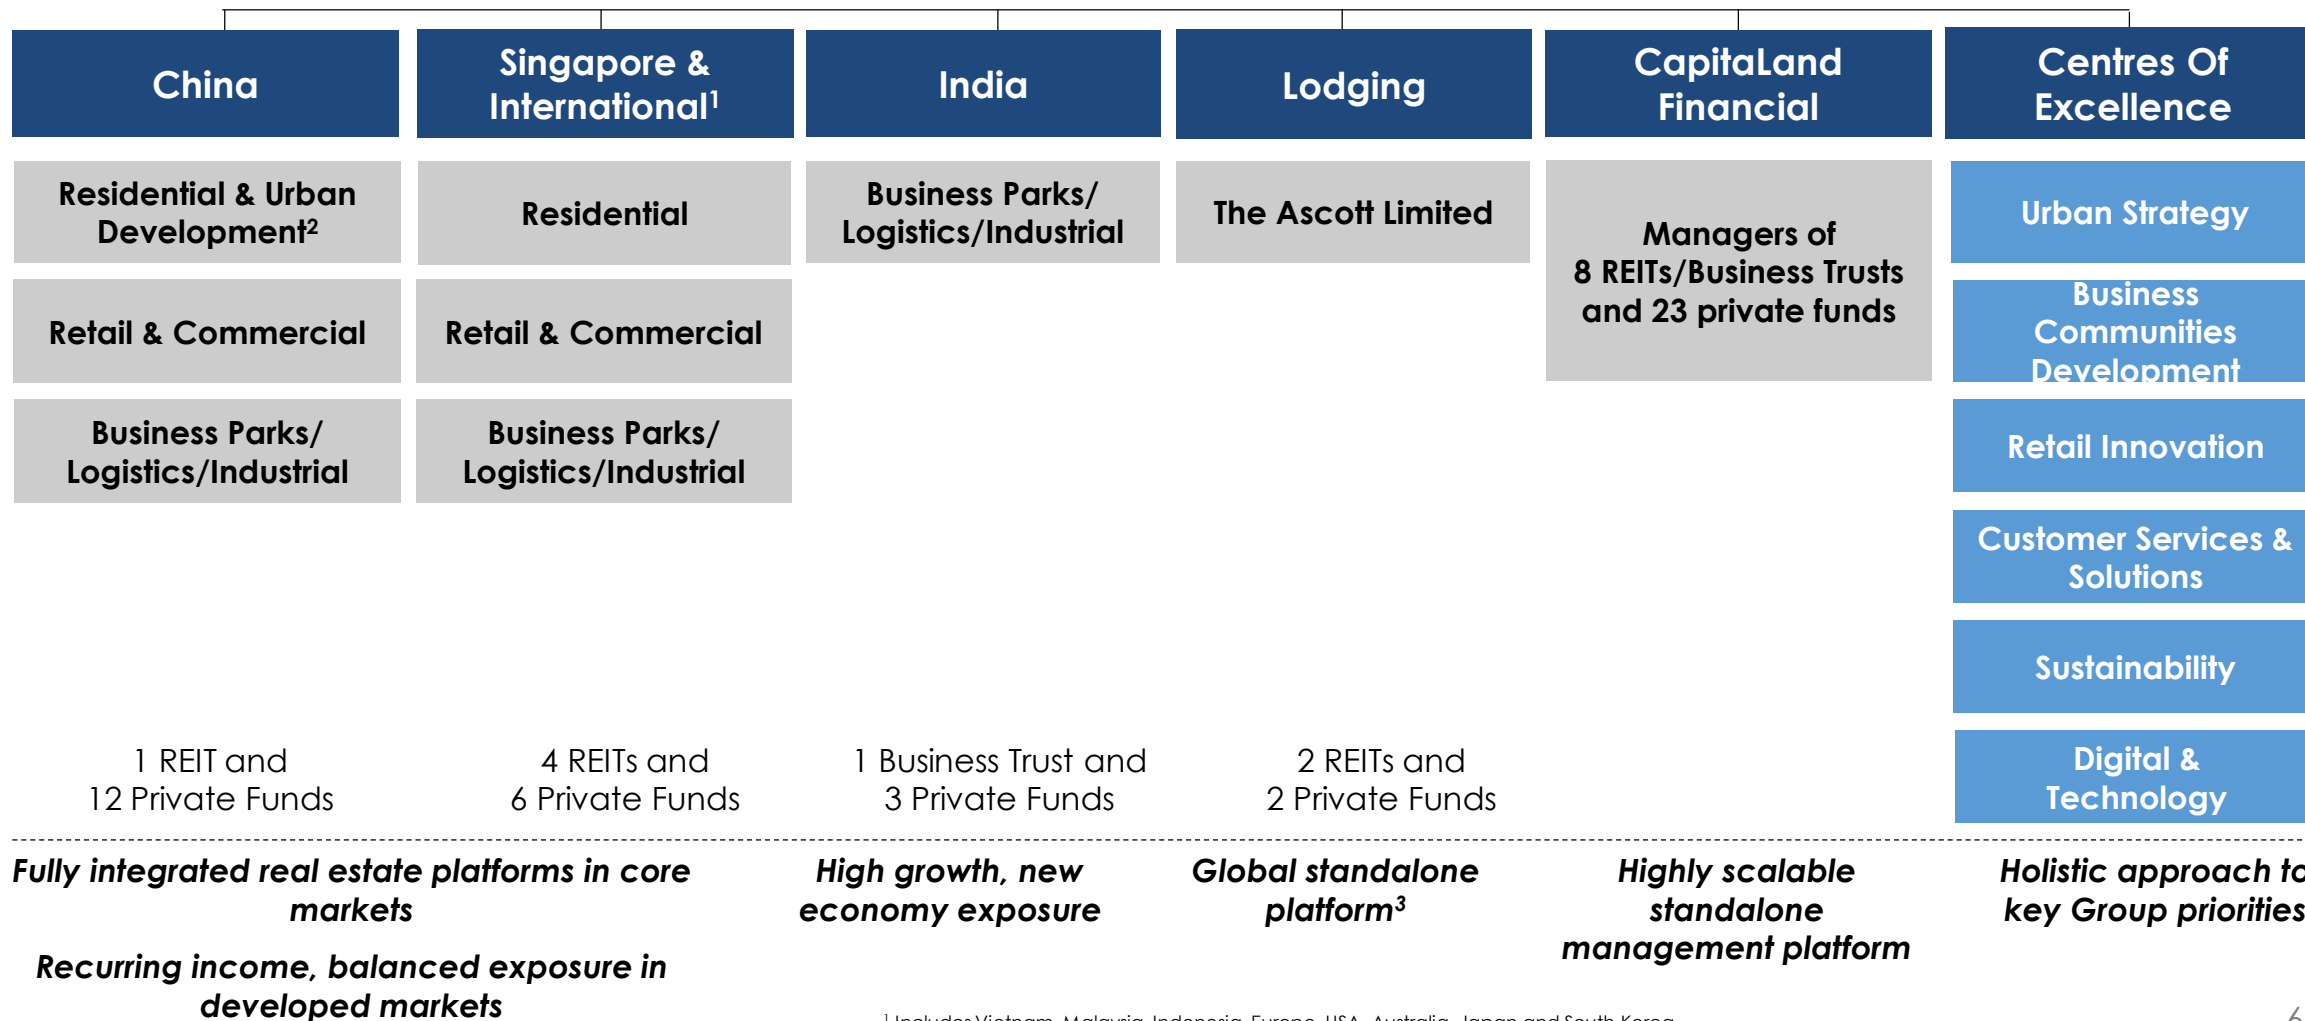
China

Singapore & International¹

India

Lodging

CapitaLand Financial

Centres Of Excellence

Residential & Urban Development²

Retail & Commercial

Business Parks/ Logistics/Industrial

Residential

Retail & Commercial

Business Parks/ Logistics/Industrial

Business Parks/ Logistics/Industrial

The Ascott Limited

Managers of 8 REITs/Business Trusts and 23 private funds

Urban Strategy

Business Communities Development

Retail Innovation

Customer Services & Solutions

Sustainability

Digital & Technology

1 REIT and 12 Private Funds

4 REITs and 6 Private Funds

1 Business Trust and 3 Private Funds

2 REITs and 2 Private Funds

Fully integrated real estate platforms in core markets

Recurring income, balanced exposure in developed markets

High growth, new economy exposure

Global standalone platform³

Highly scalable standalone management platform

Holistic approach to key Group priorities

¹ Includes Vietnam, Malaysia, Indonesia, Europe, USA, Australia, Japan and South Korea

6